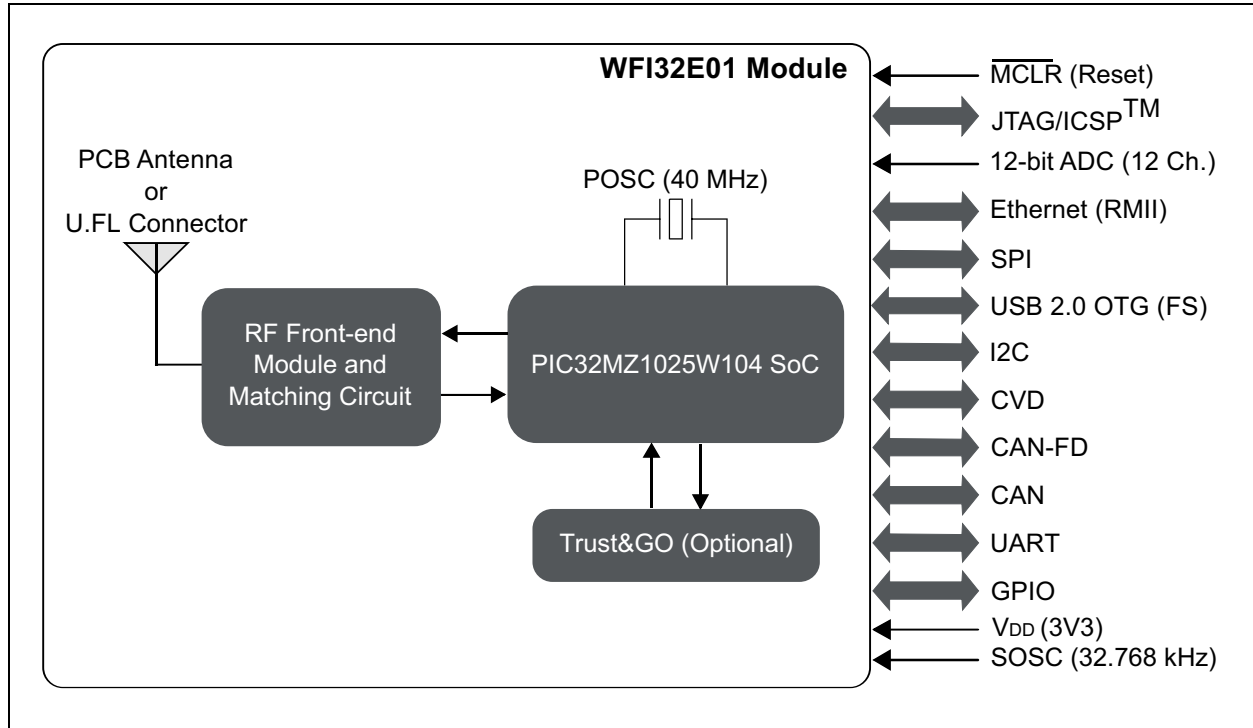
WFI32E01 Module

PCB Antenna
or
U.FL Connector

POSC (40 MHz)

RF Front-end Module and Matching Circuit

PIC32MZ1025W104 SoC

Trust&GO (Optional)

$\overline{\text{MCLR}}$ (Reset)

JTAG/ICSP$^{\text{TM}}$

12-bit ADC (12 Ch.)

Ethernet (RMII)

SPI

USB 2.0 OTG (FS)

I2C

CVD

CAN-FD

CAN

UART

GPIO

$V_{DD}$ (3V3)

SOSC (32.768 kHz)